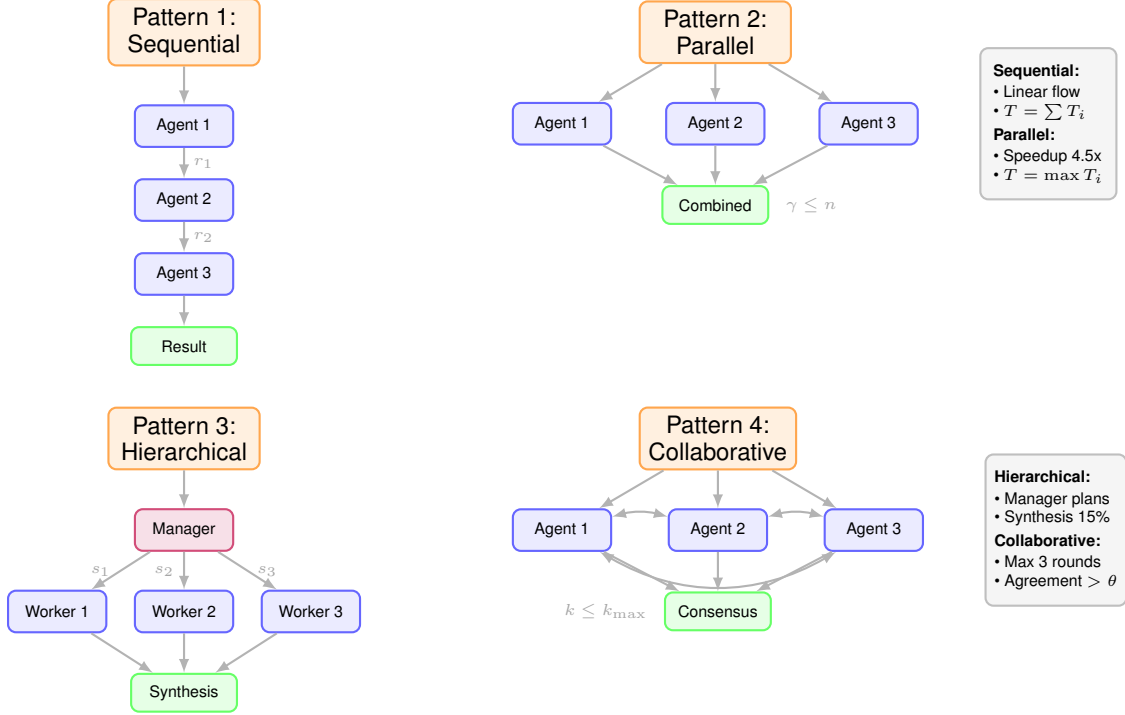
Pattern 1: Sequential

Agent 1

$r_1$

Agent 2

$r_2$

Agent 3

Result

Pattern 2: Parallel

Agent 1

Agent 2

Agent 3

Combined

$\gamma \leq n$

**Sequential:**
• Linear flow
• $T = \sum T_i$
**Parallel:**
• Speedup 4.5x
• $T = \max T_i$

Pattern 3: Hierarchical

Manager

$s_1$

$s_2$

$s_3$

Worker 1

Worker 2

Worker 3

Synthesis

Pattern 4: Collaborative

Agent 1

Agent 2

Agent 3

$k \leq k_{\max}$

Consensus

**Hierarchical:**
• Manager plans
• Synthesis 15%
**Collaborative:**
• Max 3 rounds
• Agreement $> \theta$